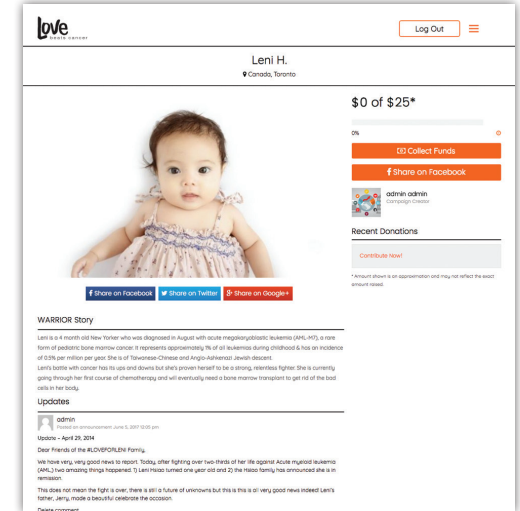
love
beats cancer

Log Out

Leni H.

Canada, Toronto

$0 of $25*

0%

0

Collect Funds

Share on Facebook

admin admin
Campaign Creator

Recent Donations

Contribute Now!

* Amount shown is an approximation and may not reflect the exact amount raised.

Share on Facebook Share on Twitter Share on Google+

WARRIOR Story

Leni is a 4 month old New Yorker who was diagnosed in August with acute megakaryoblastic leukemia (AML-M7), a rare form of pediatric bone marrow cancer. It represents approximately 1% of all leukemias during childhood & has an incidence of 0.5% per million per year. She is of Taiwanese-Chinese and Anglo-Ashkenazi Jewish descent.

Leni's battle with cancer has its ups and downs but she's proven herself to be a strong, relentless fighter. She is currently going through her first course of chemotherapy and will eventually need a bone marrow transplant to get rid of the bad cells in her body.

Updates

admin
Posted an announcement June 5, 2017 12:00 pm

Update – April 29, 2014

Dear Friends of the #LOVEFORLENI Family,

We have very, very good news to report. Today, after fighting over two-thirds of her life against Acute myeloid leukemia (AML) two amazing things happened: 1) Leni Hsiao turned one year old and 2) the Hsiao family has announced she is in remission.

This does not mean the fight is over, there is still a future of unknowns but this this is all very good news indeed Leni's father, Jerry, made a beautiful celebrate the occasion.

Delete comment